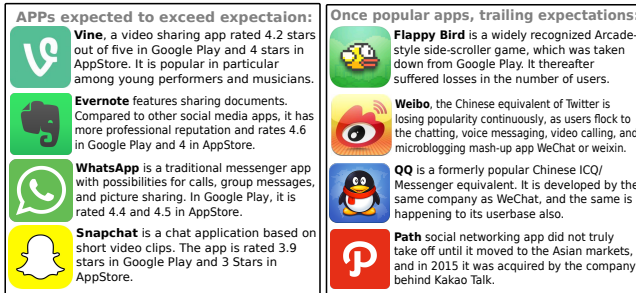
APPs expected to exceed expectaion:

**Vine**, a video sharing app rated 4.2 stars out of five in Google Play and 4 stars in AppStore. It is popular in particular among young performers and musicians.

**Evernote** features sharing documents. Compared to other social media apps, it has more professional reputation and rates 4.6 in Google Play and 4 in AppStore.

**WhatsApp** is a traditional messenger app with possibilities for calls, group messages, and picture sharing. In Google Play, it is rated 4.4 and 4.5 in AppStore.

**Snapchat** is a chat application based on short video clips. The app is rated 3.9 stars in Google Play and 3 Stars in AppStore.

Once popular apps, trailing expectations:

**Flappy Bird** is a widely recognized Arcade-style side-scroller game, which was taken down from Google Play. It thereafter suffered losses in the number of users.

**Weibo**, the Chinese equivalent of Twitter is losing popularity continuously, as users flock to the chatting, voice messaging, video calling, and microblogging mash-up app WeChat or weixin.

**QQ** is a formerly popular Chinese ICQ/ Messenger equivalent. It is developed by the same company as WeChat, and the same is happening to its userbase also.

**Path** social networking app did not truly take off until it moved to the Asian markets, and in 2015 it was acquired by the company behind Kakao Talk.